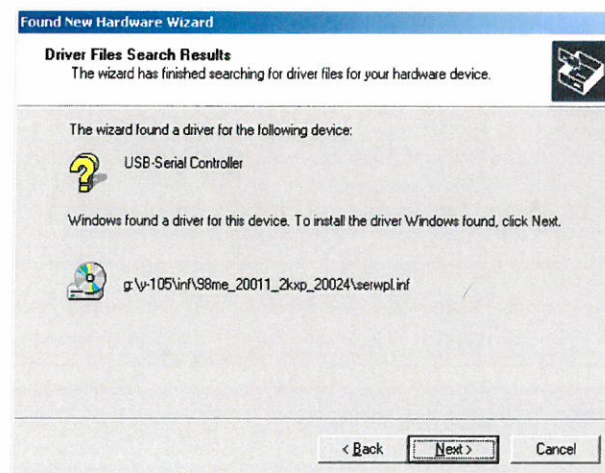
Found New Hardware Wizard

Driver Files Search Results
The wizard has finished searching for driver files for your hardware device.

The wizard found a driver for the following device:

USB-Serial Controller

Windows found a driver for this device. To install the driver Windows found, click Next.

g:\u-105\inf\98me_20011_2kxp_20024\serwpl.inf

< Back Next > Cancel